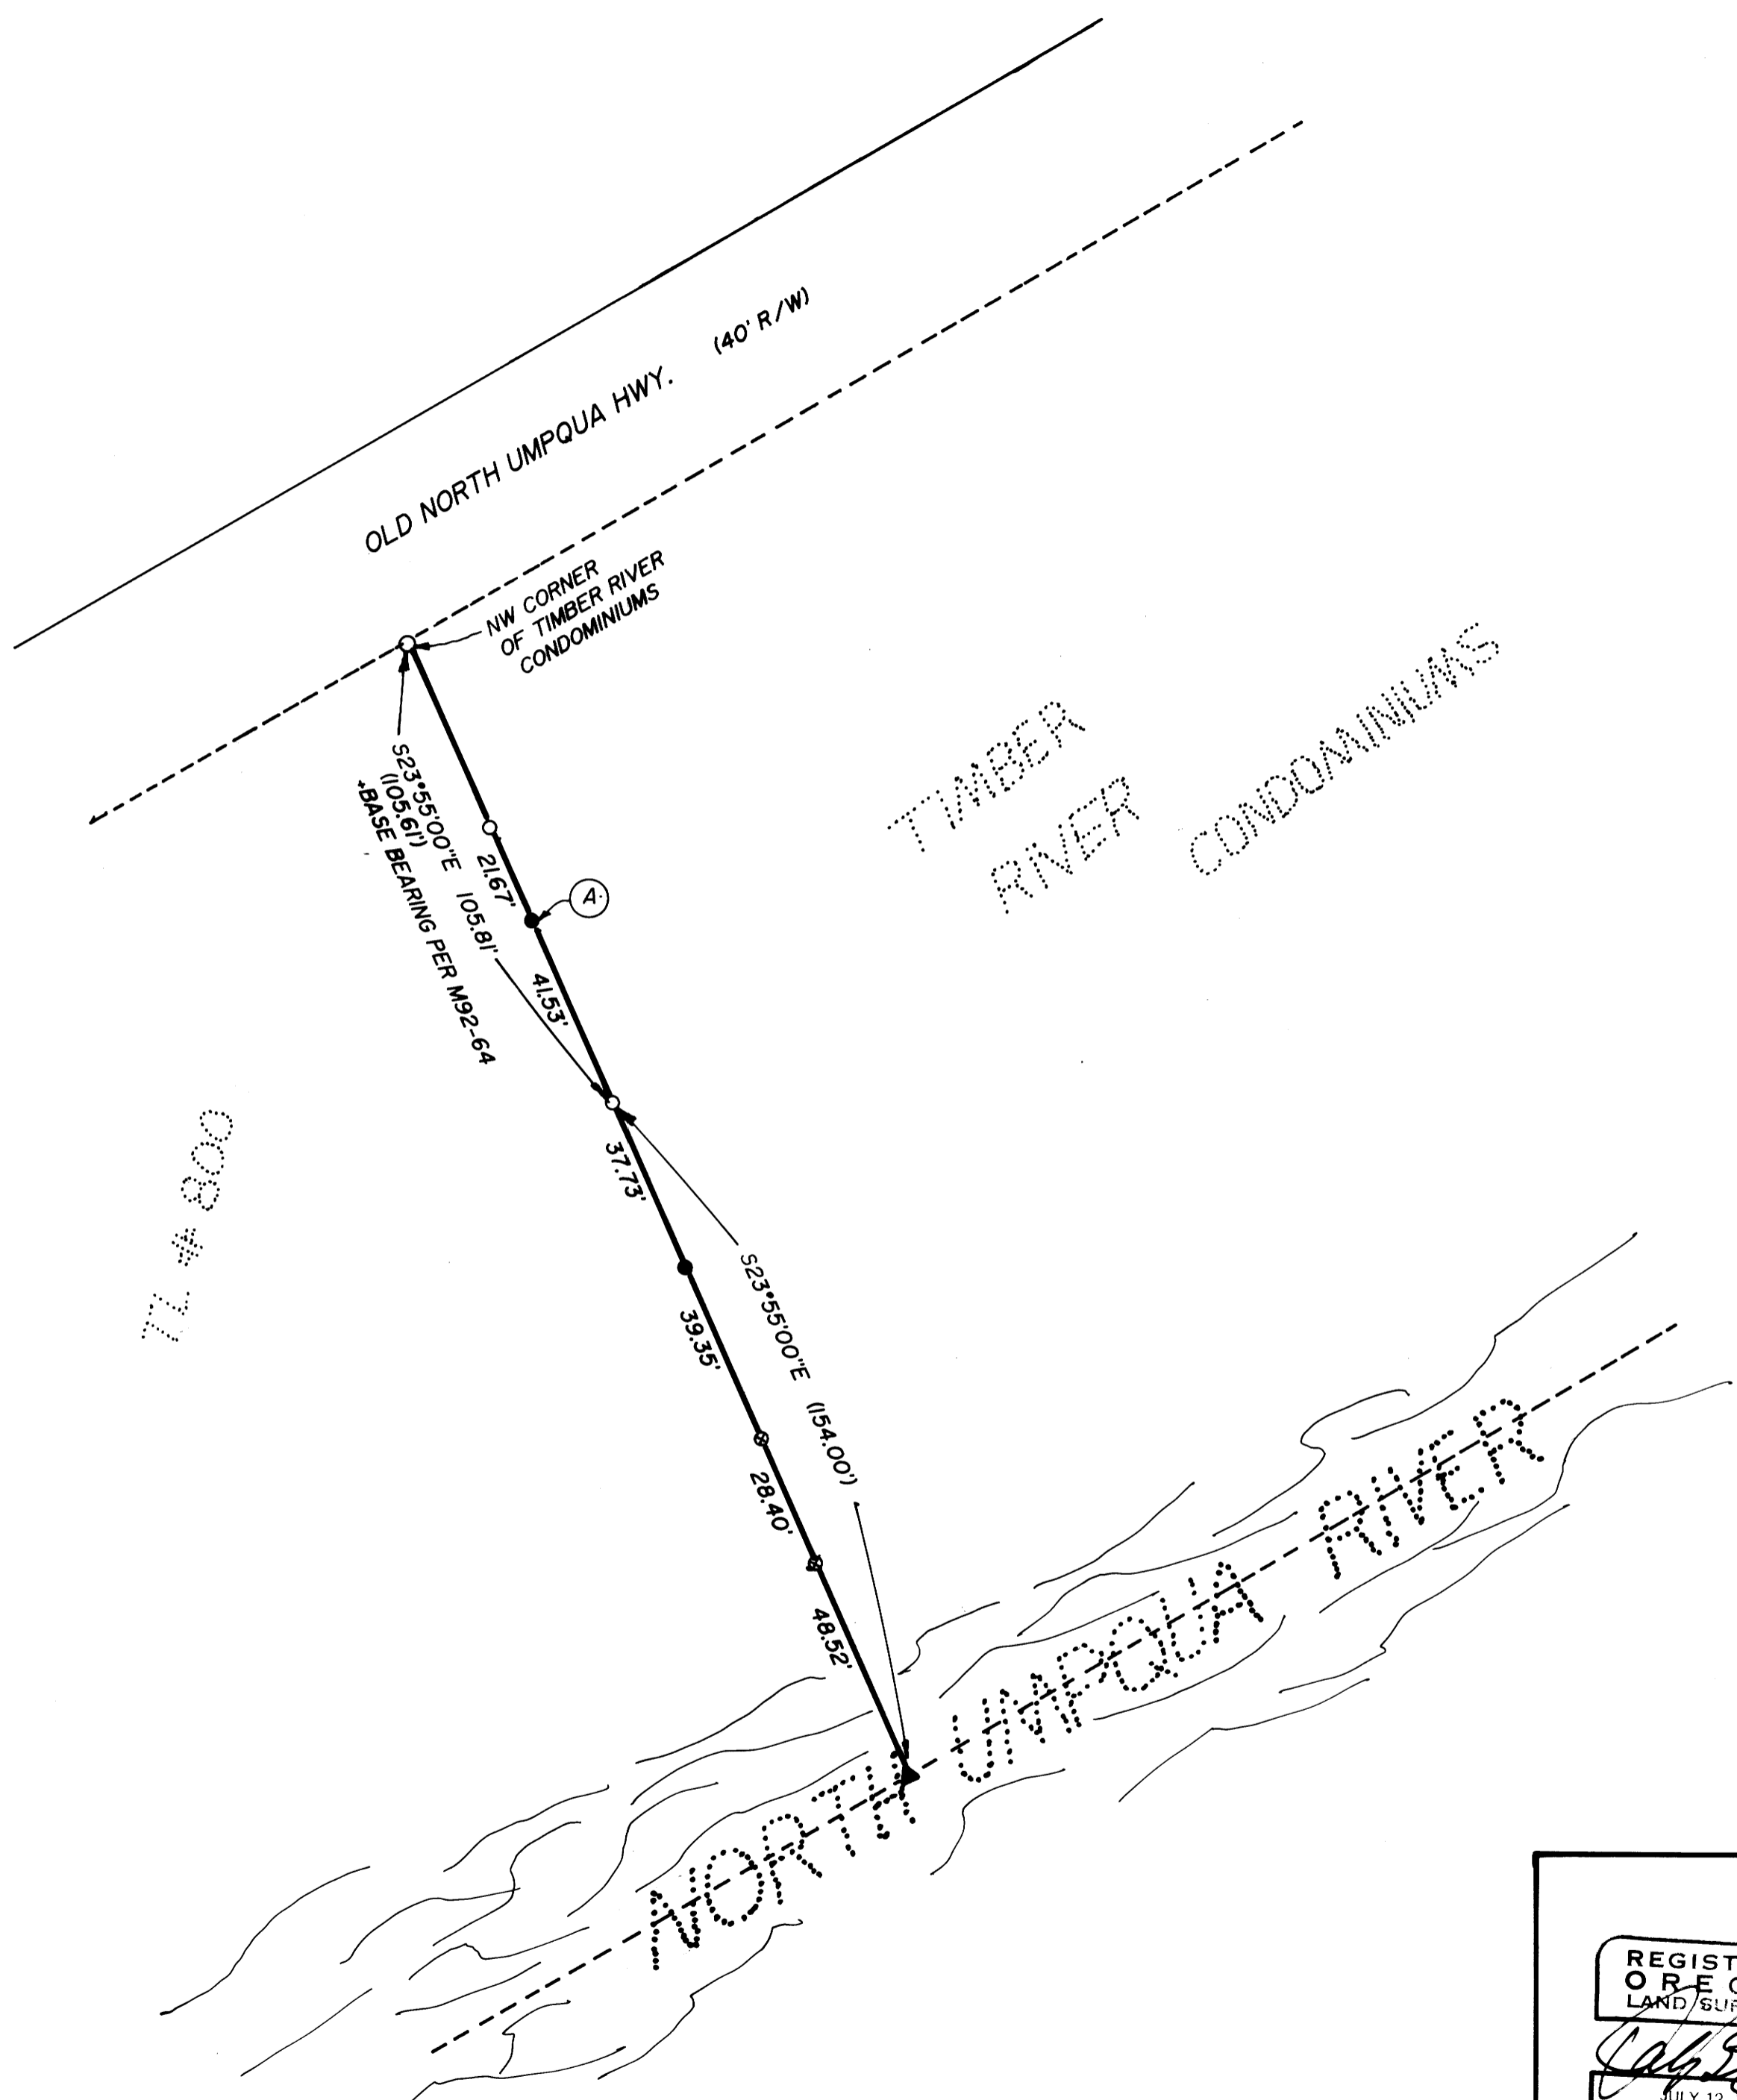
OLD NORTH UMPQUA HWY. (40' R/W)

NW CORNER OF TIMBER RIVER CONDOMINIUMS

TIMBER RIVER CONDOMINIUMS

S23°55'00"E (105.61') *BASE BEARING PER M92-64

21.67'

A

105.81'

41.53'

37.73'

S23°55'00"E (154.00')

39.35'

28.40'

48.52'

T.L. # 800

NORTH UMPQUA RIVER

REGIST
O R E G
LAND SUR

JULY 12